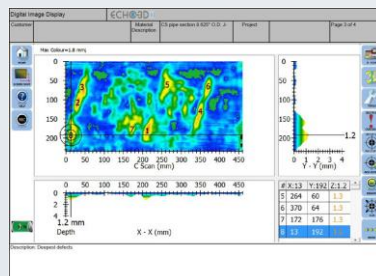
Digital Image Display
ECHO

Customer
Material Description
CS pipe section 6.625" O.D. J.
Project
Page 3 of 4

Max Colour=1.8 mm

0
50
100
150
200

3
2
5
6
7
4
1
8

0 50 100 150 200 250 300 350 400 450
C Scan (mm)

0
50
100
150
200

1.2

0 1 2 3 4
Y - Y (mm)

1.2 mm
Depth

X - X (mm)

0 50 100 150 200 250 300 350 400 450

| #: X:13 | Y:192 | Z:1.2 |
|---|---|---|
| 5 | 264 | 60 | 1.3 |
| 6 | 370 | 64 | 1.3 |
| 7 | 172 | 176 | 1.3 |
| 8 | 13 | 192 | 1.2 |

Description: Deepest defects